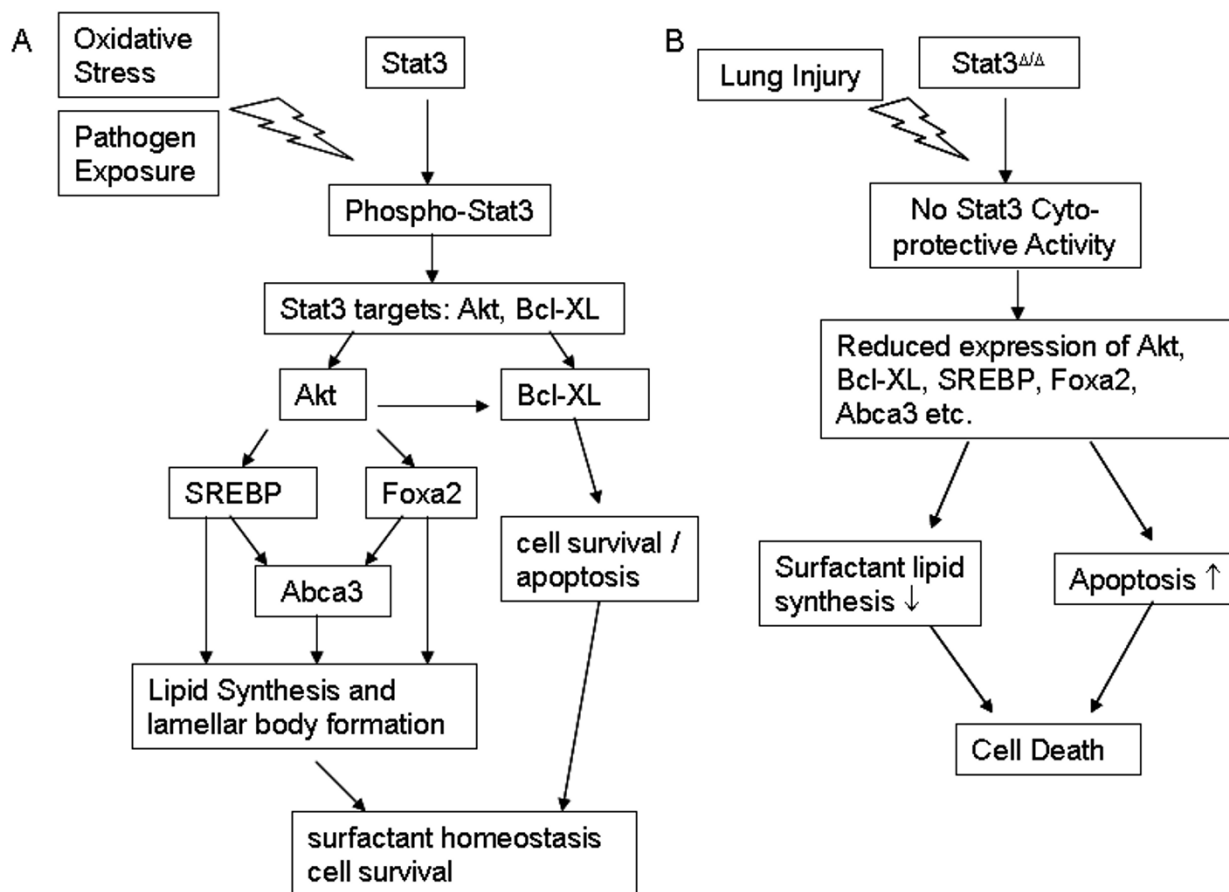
A

Oxidative Stress

Pathogen Exposure

Stat3

Phospho-Stat3

Stat3 targets: Akt, Bcl-XL

Akt

Bcl-XL

SREBP

Foxa2

Abca3

cell survival / apoptosis

Lipid Synthesis and lamellar body formation

surfactant homeostasis cell survival

B

Lung Injury

Stat3$^{\Delta/\Delta}$

No Stat3 Cytoprotective Activity

Reduced expression of Akt, Bcl-XL, SREBP, Foxa2, Abca3 etc.

Surfactant lipid synthesis $\downarrow$

Apoptosis $\uparrow$

Cell Death